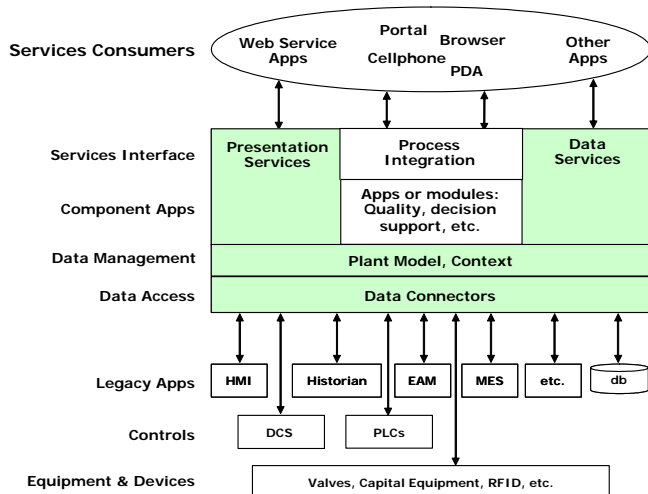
Services Consumers

Web Service Apps

Portal

Browser

Cellphone

PDA

Other Apps

Services Interface

Presentation Services

Process Integration

Data Services

Component Apps

Apps or modules: Quality, decision support, etc.

Data Management

Plant Model, Context

Data Access

Data Connectors

Legacy Apps

HMI

Historian

EAM

MES

etc.

db

Controls

DCS

PLCs

Equipment & Devices

Valves, Capital Equipment, RFID, etc.